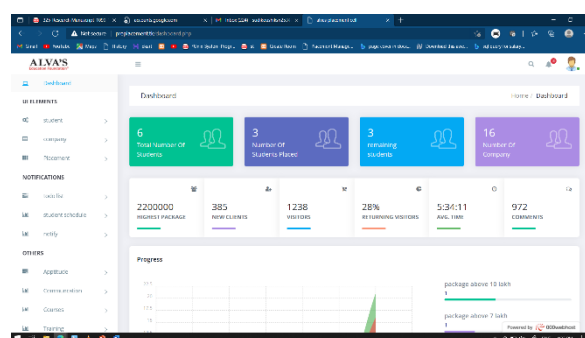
Dashboard
UI ELEMENTS
student
company
Placement
NOTIFICATIONS
course
student schedule
notify
OTHERS
Aptitude
Dashboard
Home / Dashboard
6
Total Number Of Students
3
Number Of Students Placed
3
remaining students
16
Number Of Company
2200000
HIGHEST PACKAGE
385
NEW CLIENTS
1238
VISITORS
28%
RETURNING VISITORS
5:34:11
AVG. TIME
972
COMMENTS
Progress
package above 10 lakh
1
package above 7 lakh
1
Powered by 000webhost